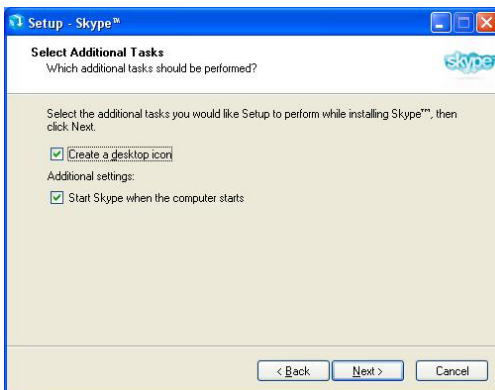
Setup - Skype™

Select Additional Tasks
Which additional tasks should be performed?

skype

Select the additional tasks you would like Setup to perform while installing Skype™, then click Next.

Create a desktop icon

Additional settings:

Start Skype when the computer starts

< Back
Next >
Cancel